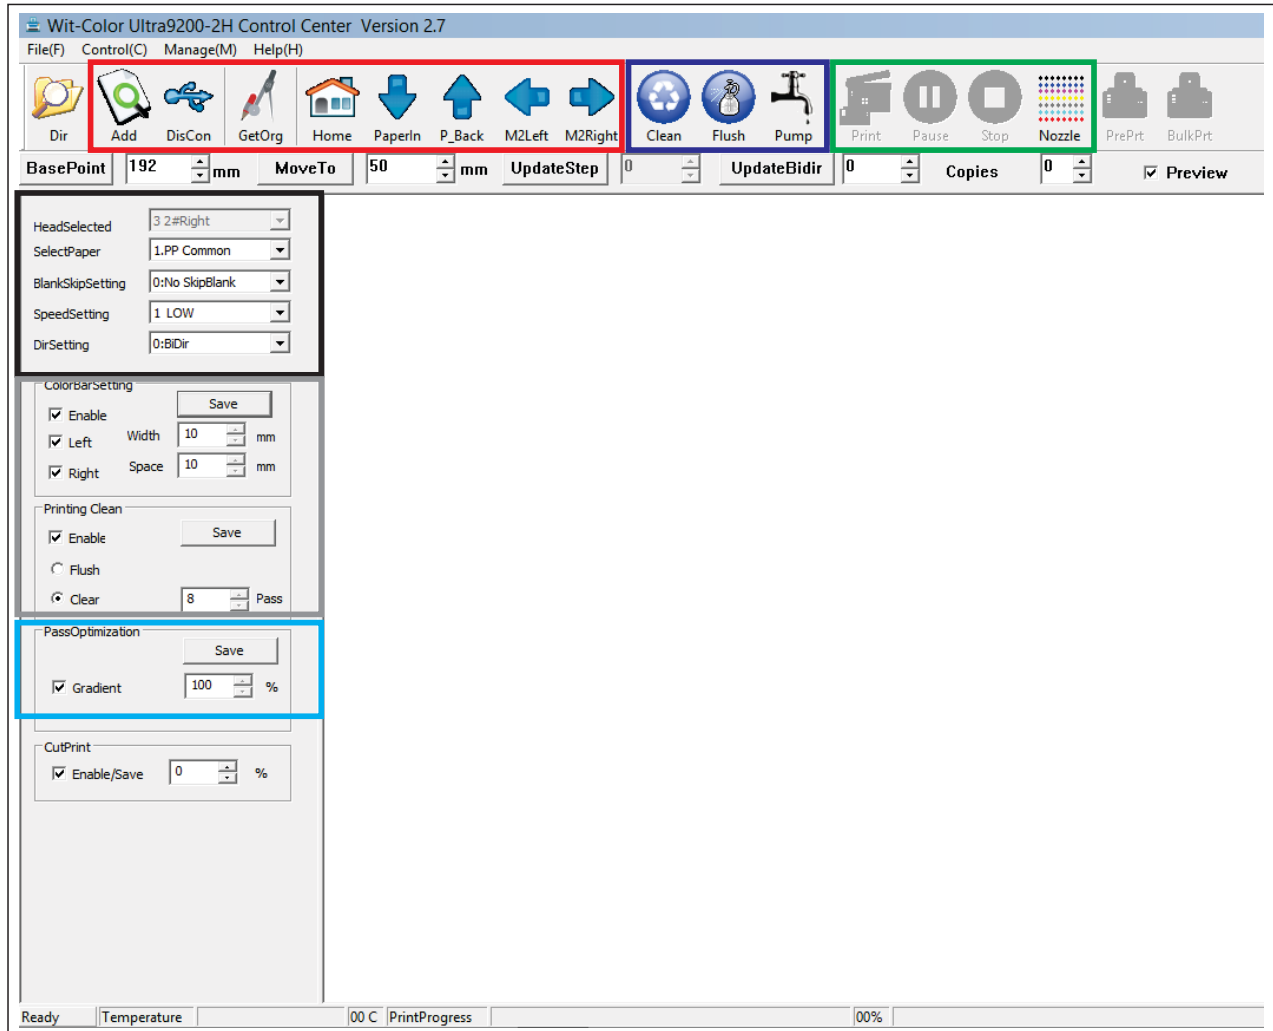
Wit-Color Ultra9200-2H Control Center Version 2.7

File(F) Control(C) Manage(M) Help(H)

Dir Add DisCon GetOrg Home PaperIn P_Back M2Left M2Right Clean Flush Pump Print Pause Stop Nozzle PrePrt BulkPrt

BasePoint 192 mm MoveTo 50 mm UpdateStep 0 UpdateBidir 0 Copies 0 Preview

HeadSelected 3 2#Right
SelectPaper 1.PP Common
BlankSkipSetting 0:No SkipBlank
SpeedSetting 1 LOW
DirSetting 0:BiDir

ColorBarSetting
Save
Enable
Left Width 10 mm
Right Space 10 mm

Printing Clean
Enable Save
Flush
Clear 8 Pass

PassOptimization
Save
Gradient 100 %

CutPrint
Enable/Save 0 %

Ready Temperature 00 C PrintProgress 00%